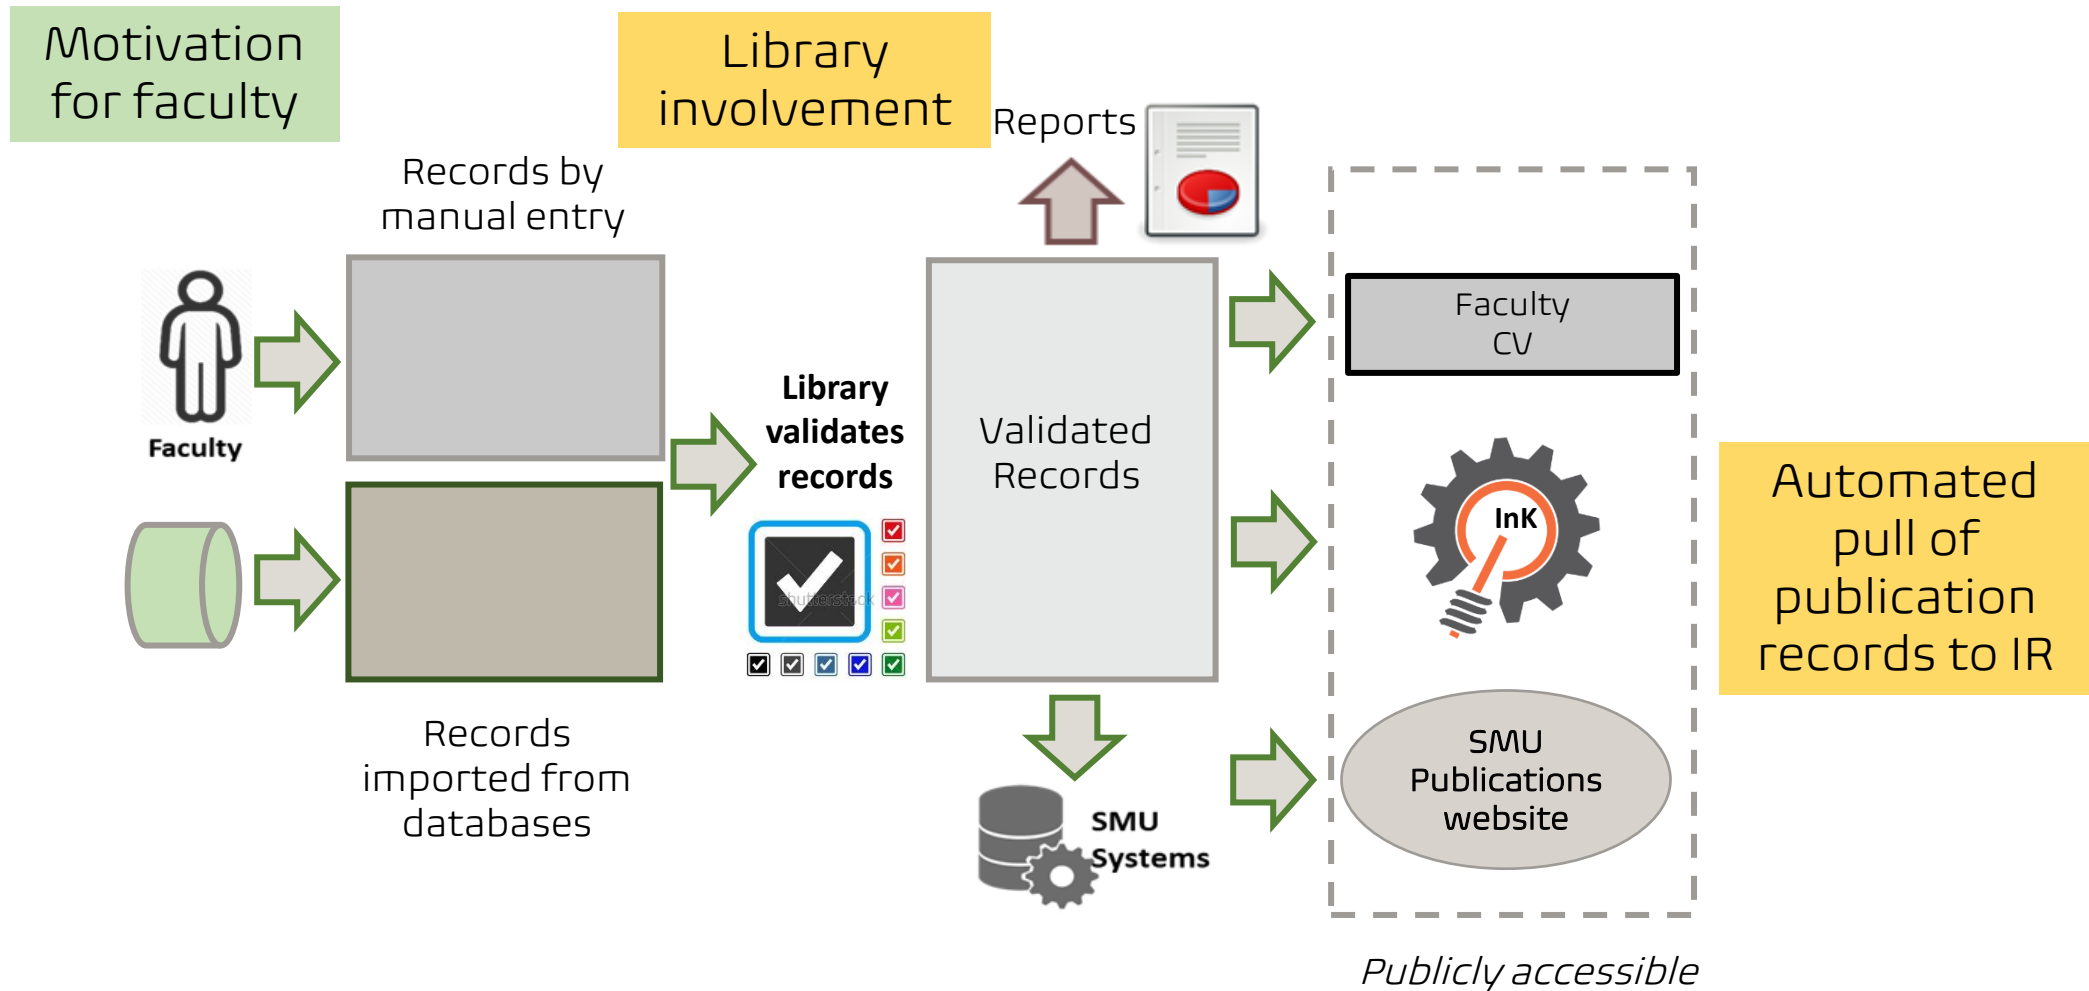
Motivation for faculty

Library involvement

Reports

Records by manual entry

Faculty

Library validates records

shutterstock

Validated Records

Faculty CV

InK

Automated pull of publication records to IR

Records imported from databases

SMU Systems

SMU Publications website

Publicly accessible